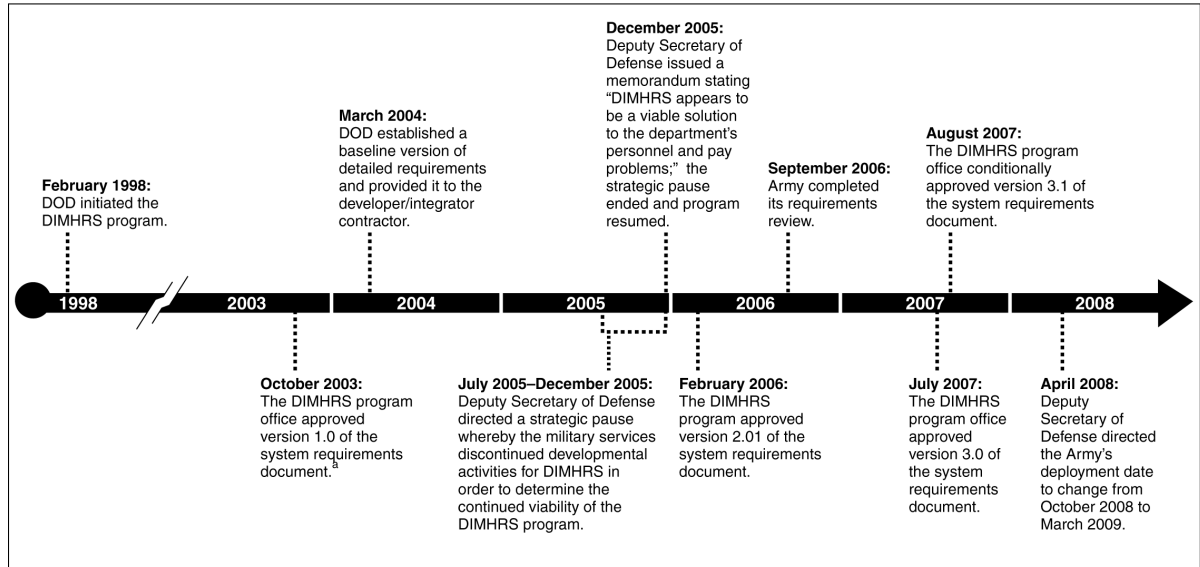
February 1998:
DOD initiated the DIMHRS program.

March 2004:
DOD established a baseline version of detailed requirements and provided it to the developer/integrator contractor.

December 2005:
Deputy Secretary of Defense issued a memorandum stating “DIMHRS appears to be a viable solution to the department’s personnel and pay problems;” the strategic pause ended and program resumed.

September 2006:
Army completed its requirements review.

August 2007:
The DIMHRS program office conditionally approved version 3.1 of the system requirements document.

1998 2003 2004 2005 2006 2007 2008

October 2003:
The DIMHRS program office approved version 1.0 of the system requirements document.$^{a}$

July 2005–December 2005:
Deputy Secretary of Defense directed a strategic pause whereby the military services discontinued developmental activities for DIMHRS in order to determine the continued viability of the DIMHRS program.

February 2006:
The DIMHRS program approved version 2.01 of the system requirements document.

July 2007:
The DIMHRS program office approved version 3.0 of the system requirements document.

April 2008:
Deputy Secretary of Defense directed the Army’s deployment date to change from October 2008 to March 2009.